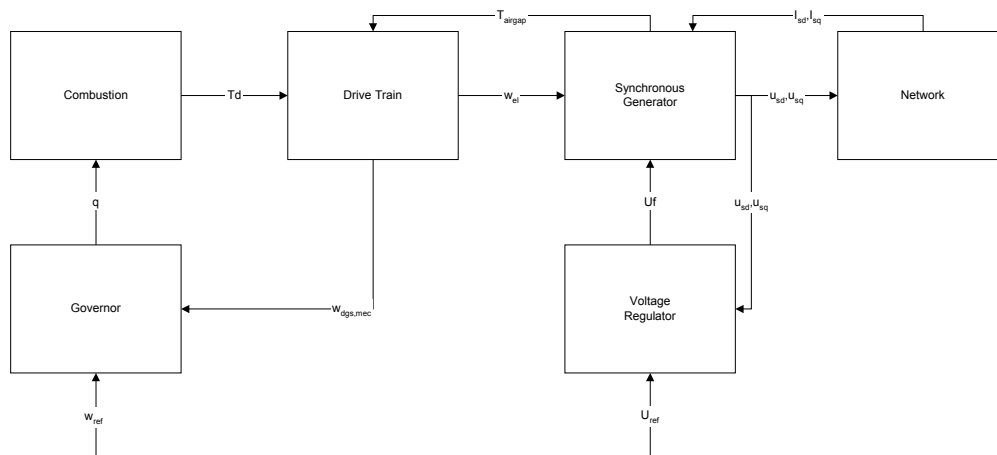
$T_{airgap}$

$I_{sd}, I_{sq}$

Combustion

Td

Drive Train

$w_{el}$

Synchronous Generator

$u_{sd}, u_{sq}$

Network

q

Uf

$u_{sd}, u_{sq}$

Governor

$w_{dgs,mec}$

Voltage Regulator

$w_{ref}$

$U_{ref}$